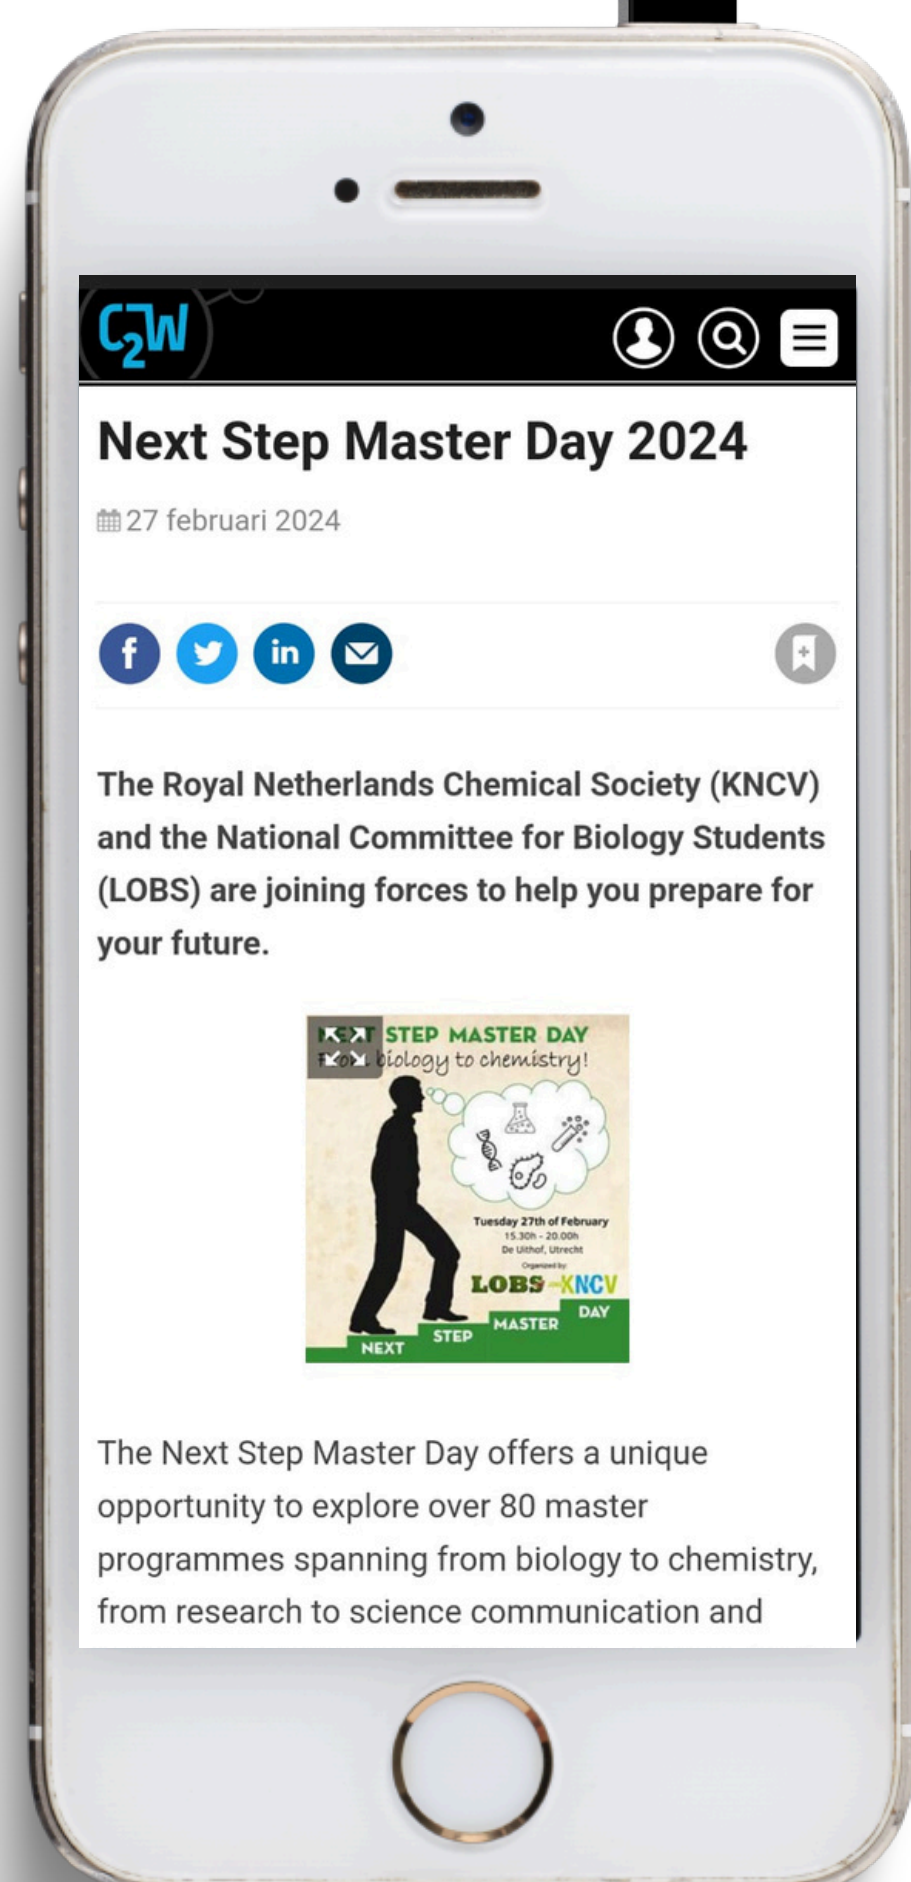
C2W

Next Step Master Day 2024

27 februari 2024

The Royal Netherlands Chemical Society (KNCV) and the National Committee for Biology Students (LOBS) are joining forces to help you prepare for your future.

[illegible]T STEP MASTER DAY
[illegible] biology to chemistry!
Tuesday 27th of February
15.30h - 20.00h
De Uithof, Utrecht
Organized by:
LOBS - KNCV
NEXT STEP MASTER DAY

The Next Step Master Day offers a unique opportunity to explore over 80 master programmes spanning from biology to chemistry, from research to science communication and